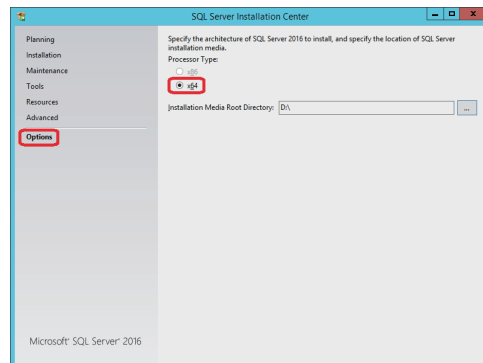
SQL Server Installation Center

Planning
Installation
Maintenance
Tools
Resources
Advanced
Options

Specify the architecture of SQL Server 2016 to install, and specify the location of SQL Server installation media.

Processor Type:

x86

x64

Installation Media Root Directory: D:\

...

Microsoft SQL Server 2016